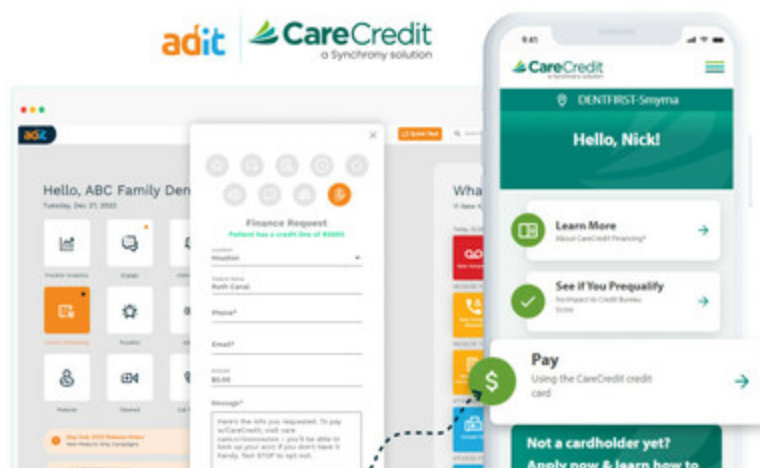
adit | CareCredit
a Synchrony solution

adit

Hello, ABC Family Den
Tuesday, Dec 27, 2022

Finance Request
Patient has a credit line of $5000

Location
Houston

Patient Name
Ruth Canal

Phone*

Email*

Amount
$0.00

Message*

Wha

9:41

CareCredit
a Synchrony solution

DENTFIRST-Smyrna

Hello, Nick!

Learn More
About CareCredit Financing?

See If You Prequalify
No Impact to Credit Bureau Score

Pay
Using the CareCredit credit card

Not a cardholder yet?
Apply now & learn how to